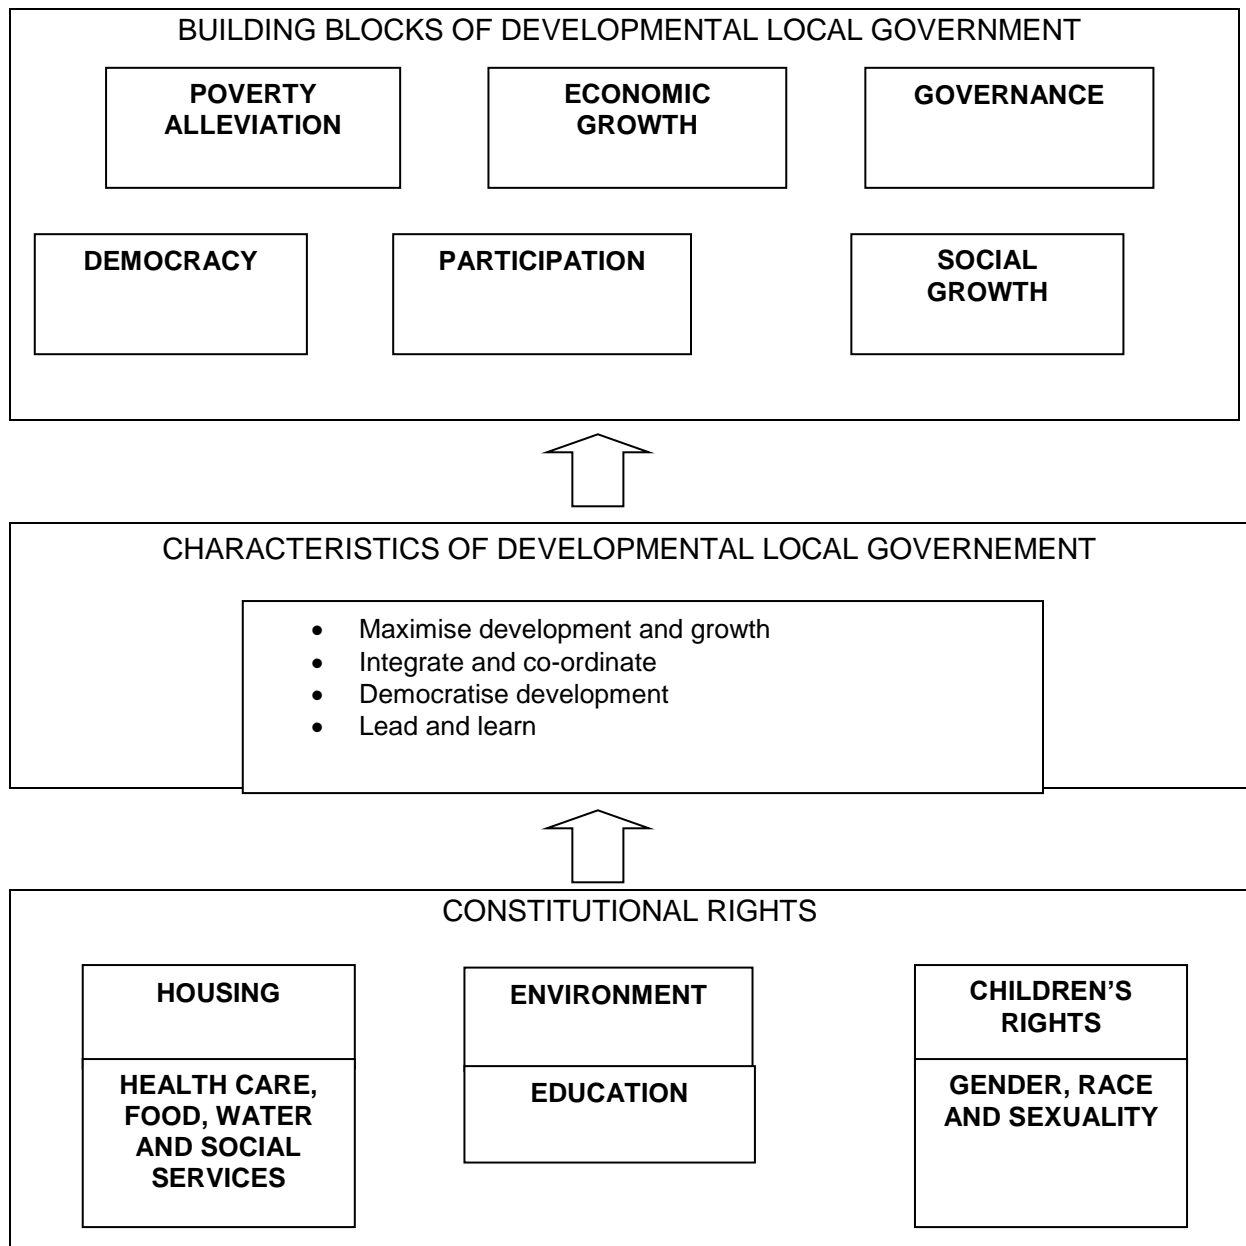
BUILDING BLOCKS OF DEVELOPMENTAL LOCAL GOVERNMENT

POVERTY ALLEVIATION

ECONOMIC GROWTH

GOVERNANCE

DEMOCRACY

PARTICIPATION

SOCIAL GROWTH

CHARACTERISTICS OF DEVELOPMENTAL LOCAL GOVERNEMENT

- Maximise development and growth
- Integrate and co-ordinate
- Democratise development
- Lead and learn

CONSTITUTIONAL RIGHTS

HOUSING

HEALTH CARE, FOOD, WATER AND SOCIAL SERVICES

ENVIRONMENT

EDUCATION

CHILDREN'S RIGHTS

GENDER, RACE AND SEXUALITY